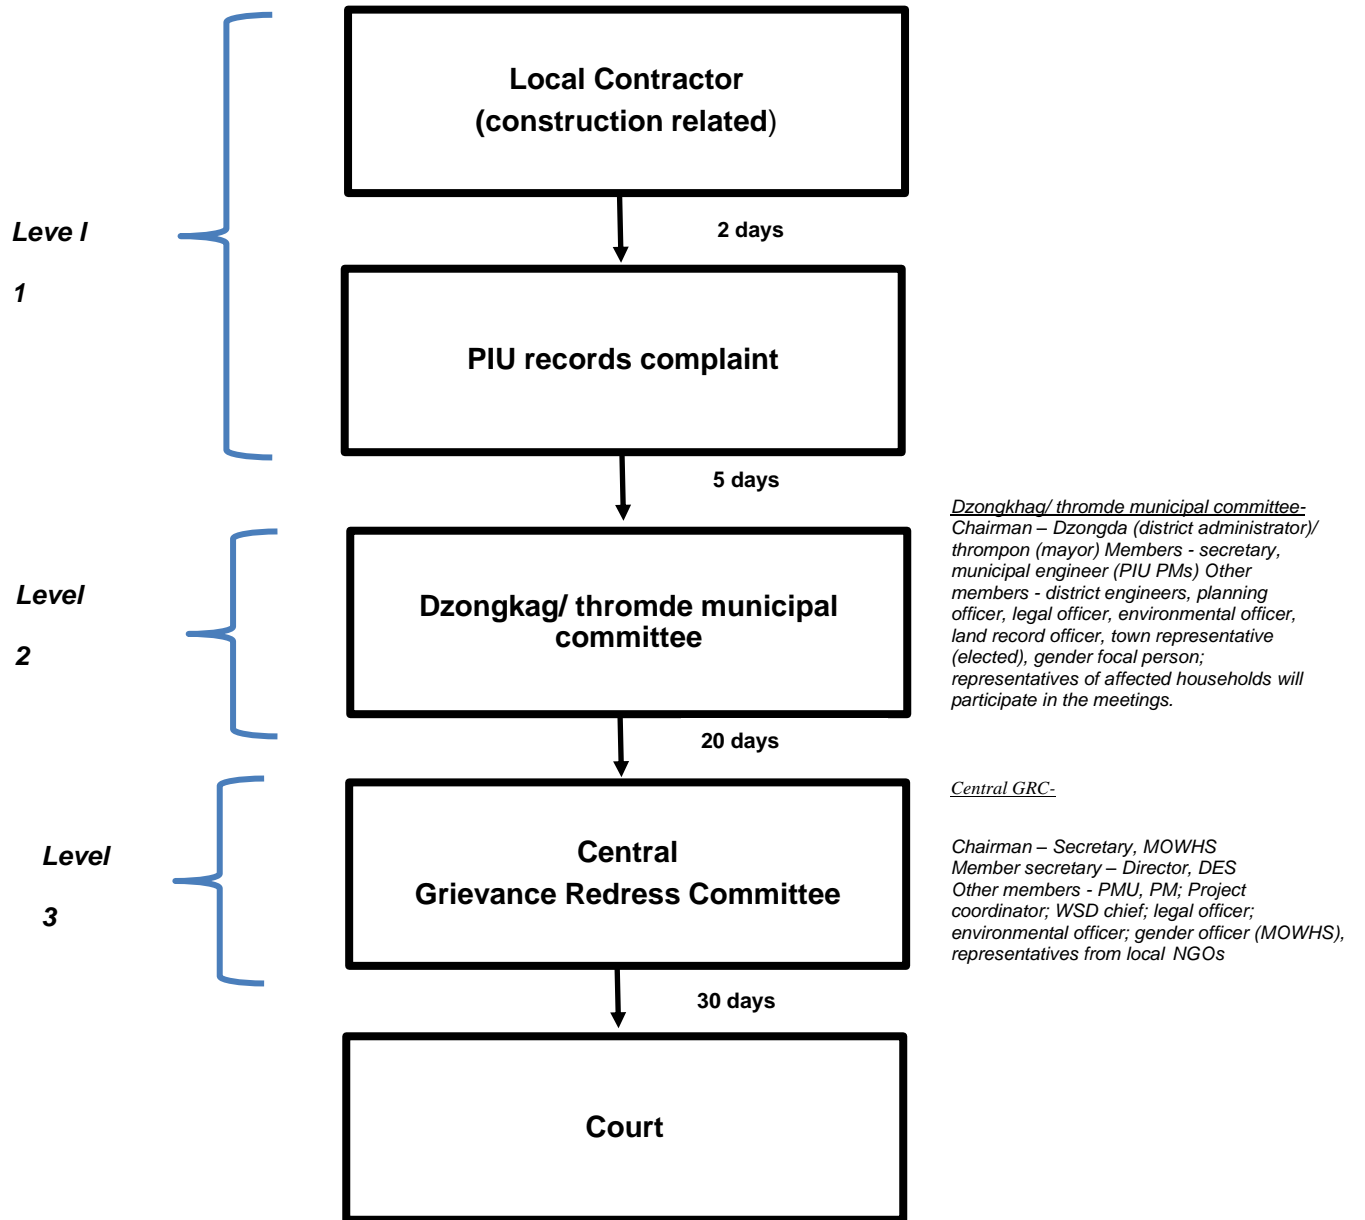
Local Contractor
(construction related)

Leve l

1

2 days

PIU records complaint

5 days

Dzongkhag/ thromde municipal committee-
Chairman – Dzongda (district administrator)/ thrompon (mayor) Members - secretary, municipal engineer (PIU PMs) Other members - district engineers, planning officer, legal officer, environmental officer, land record officer, town representative (elected), gender focal person; representatives of affected households will participate in the meetings.

Level

2

Dzongkag/ thromde municipal committee

20 days

Central GRC-

Level

3

Central
Grievance Redress Committee

Chairman – Secretary, MOWHS
Member secretary – Director, DES
Other members - PMU, PM; Project coordinator; WSD chief; legal officer; environmental officer; gender officer (MOWHS), representatives from local NGOs

30 days

Court